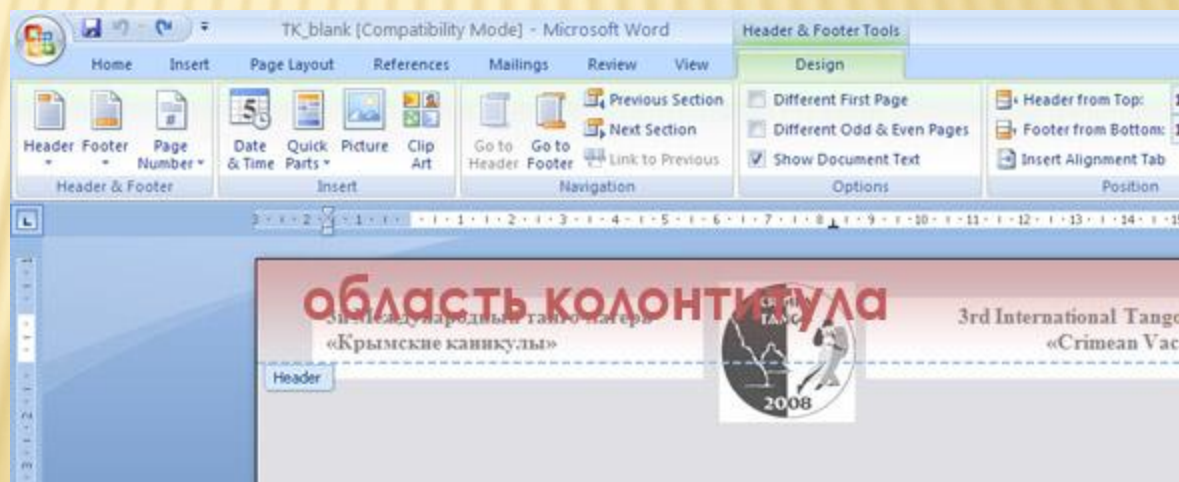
TK_blank [Compatibility Mode] - Microsoft Word

Header & Footer Tools

Home Insert Page Layout References Mailings Review View Design

Header Footer Page Number

Header & Footer

Date & Time Quick Parts Picture Clip Art

Insert

Go to Header Go to Footer

Previous Section

Next Section

Link to Previous

Navigation

Different First Page

Different Odd & Even Pages

Show Document Text

Options

Header from Top:

Footer from Bottom:

Insert Alignment Tab

Position

область колонтитула

3й Международный танго-лагерь

«Крымские каникулы»

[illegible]

2008

3rd International Tango

«Crimean Vac

Header